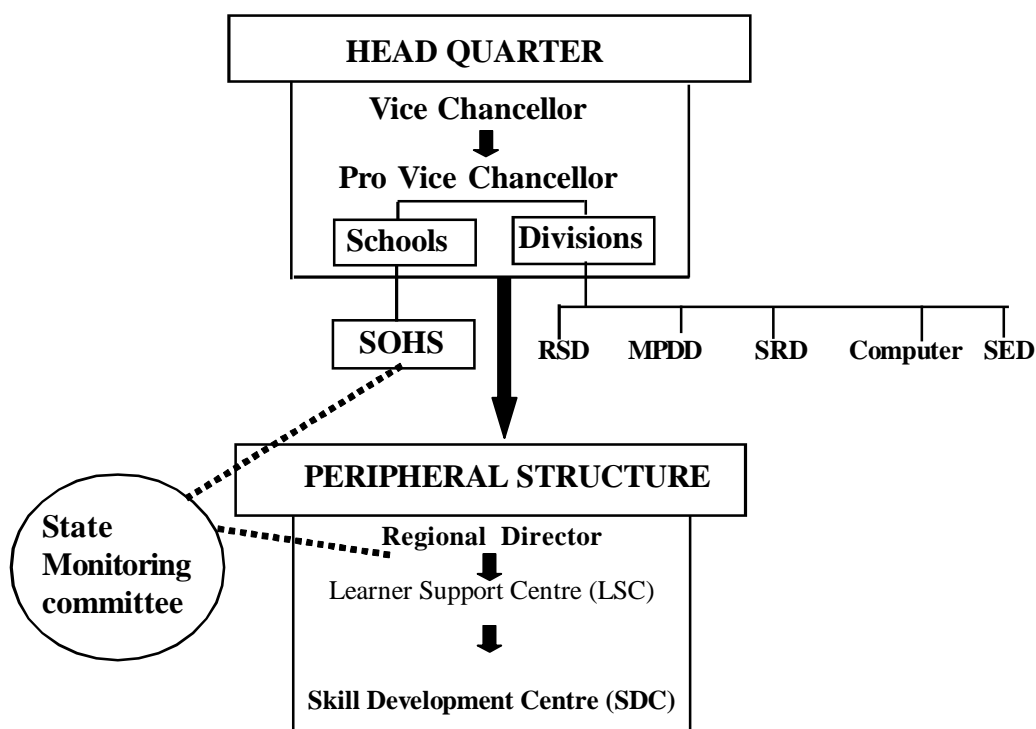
HEAD QUARTER

Vice Chancellor

Pro Vice Chancellor

Schools

Divisions

SOHS

RSD

MPDD

SRD

Computer

SED

PERIPHERAL STRUCTURE

State Monitoring committee

Regional Director

Learner Support Centre (LSC)

Skill Development Centre (SDC)